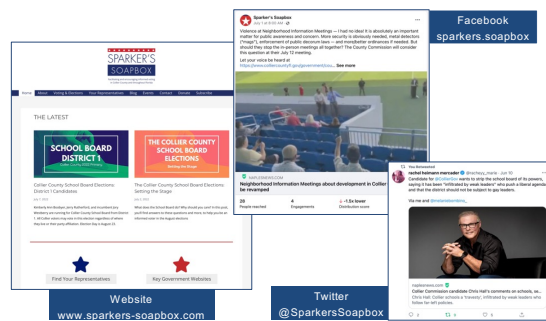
Facebook
sparkers.soapbox

SPARKER'S SOAPBOX

Home About Voting & Elections Your Representatives Blog Events Contact Donate Subscribe

THE LATEST

SCHOOL BOARD DISTRICT 1

THE COLLIER COUNTY SCHOOL BOARD ELECTIONS

Collier County School Board Elections: District 1 Candidates

Collier County School Board Elections: Setting the Stage

Find Your Representatives

Key Government Websites

Website
www.sparkers-soapbox.com

Sparker's Soapbox
July 1 at 8:00 AM

Violence at Neighborhood Information Meetings – I had no idea! It is absolutely an important matter for public awareness and concern. More security is obviously needed, metal detectors (?mage?), enforcement of public decorum laws — and mandatory ordinances if needed. But should they stop the in-person meetings all together? The County Commission will consider this question at their July 12 meeting.

Let your voice be heard at
https://www.colliercountyfl.gov/government/bo... See more

NAPLESNEWS.COM
Neighborhood Information Meetings about development in Collier to be revamped

28
People reached

4
Engagements

Distribution score

Twitter
@SparkersSoapbox

You Retweeted
rachel heimann mercader @rachiyy_marie · Jun 10
Candidate for @CollierGov wants to strip the school board of its powers, saying it has been "infiltrated by weak leaders" who push a liberal agenda and that the district should not be subject to gay leaders.

Via me and @naplesdailynews

naplesnews.com
Collier Commission candidate Chris Hall's comments on schools, se...
Chris Hall: Collier schools a 'travesty', infiltrated by weak leaders who follow far-left policies.